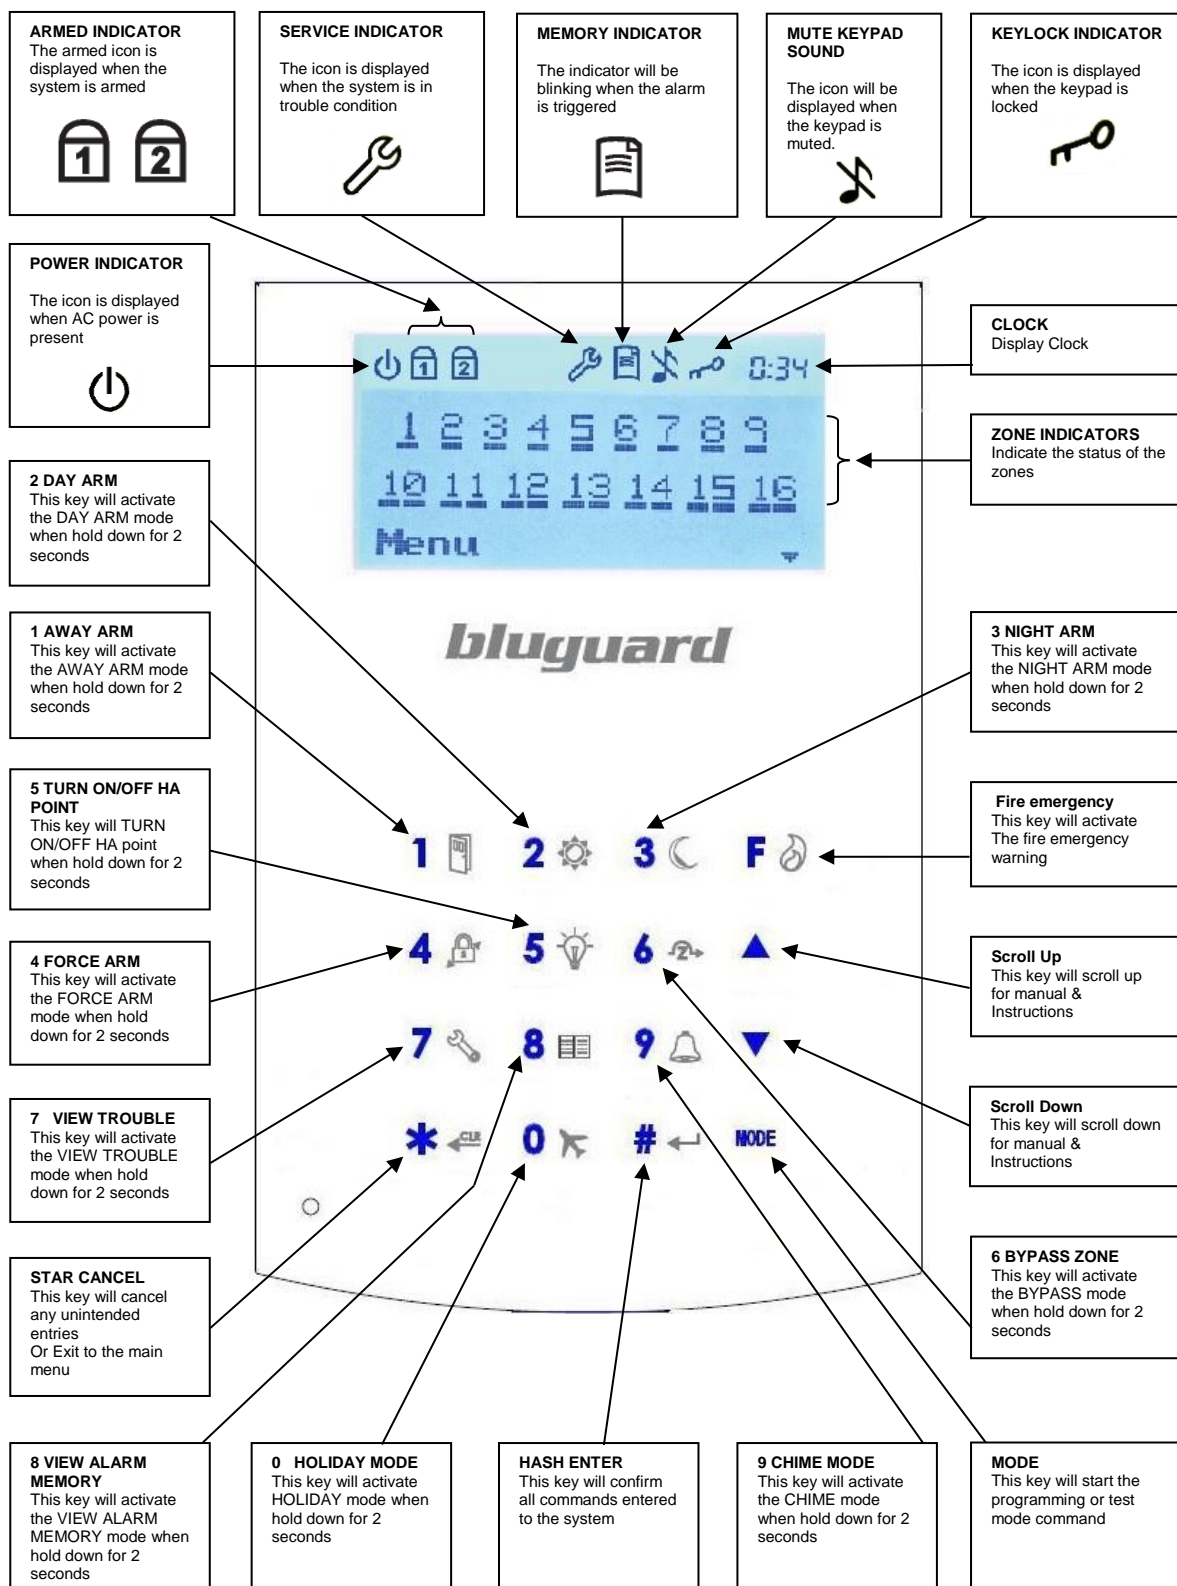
ARMED INDICATOR
The armed icon is displayed when the system is armed

1 2

SERVICE INDICATOR
The icon is displayed when the system is in trouble condition

MEMORY INDICATOR
The indicator will be blinking when the alarm is triggered

MUTE KEYPAD SOUND
The icon will be displayed when the keypad is muted.

KEYLOCK INDICATOR
The icon is displayed when the keypad is locked

POWER INDICATOR
The icon is displayed when AC power is present

CLOCK
Display Clock

1 2 0:34

1 2 3 4 5 6 7 8 9
10 11 12 13 14 15 16
Menu

ZONE INDICATORS
Indicate the status of the zones

2 DAY ARM
This key will activate the DAY ARM mode when hold down for 2 seconds

bluguard

1 AWAY ARM
This key will activate the AWAY ARM mode when hold down for 2 seconds

3 NIGHT ARM
This key will activate the NIGHT ARM mode when hold down for 2 seconds

5 TURN ON/OFF HA POINT
This key will TURN ON/OFF HA point when hold down for 2 seconds

Fire emergency
This key will activate The fire emergency warning

1 2 3 F
4 5 6 2
7 8 9
CLR 0 # MODE

4 FORCE ARM
This key will activate the FORCE ARM mode when hold down for 2 seconds

Scroll Up
This key will scroll up for manual & Instructions

7 VIEW TROUBLE
This key will activate the VIEW TROUBLE mode when hold down for 2 seconds

Scroll Down
This key will scroll down for manual & Instructions

STAR CANCEL
This key will cancel any unintended entries
Or Exit to the main menu

6 BYPASS ZONE
This key will activate the BYPASS mode when hold down for 2 seconds

8 VIEW ALARM MEMORY
This key will activate the VIEW ALARM MEMORY mode when hold down for 2 seconds

0 HOLIDAY MODE
This key will activate HOLIDAY mode when hold down for 2 seconds

HASH ENTER
This key will confirm all commands entered to the system

9 CHIME MODE
This key will activate the CHIME mode when hold down for 2 seconds

MODE
This key will start the programming or test mode command